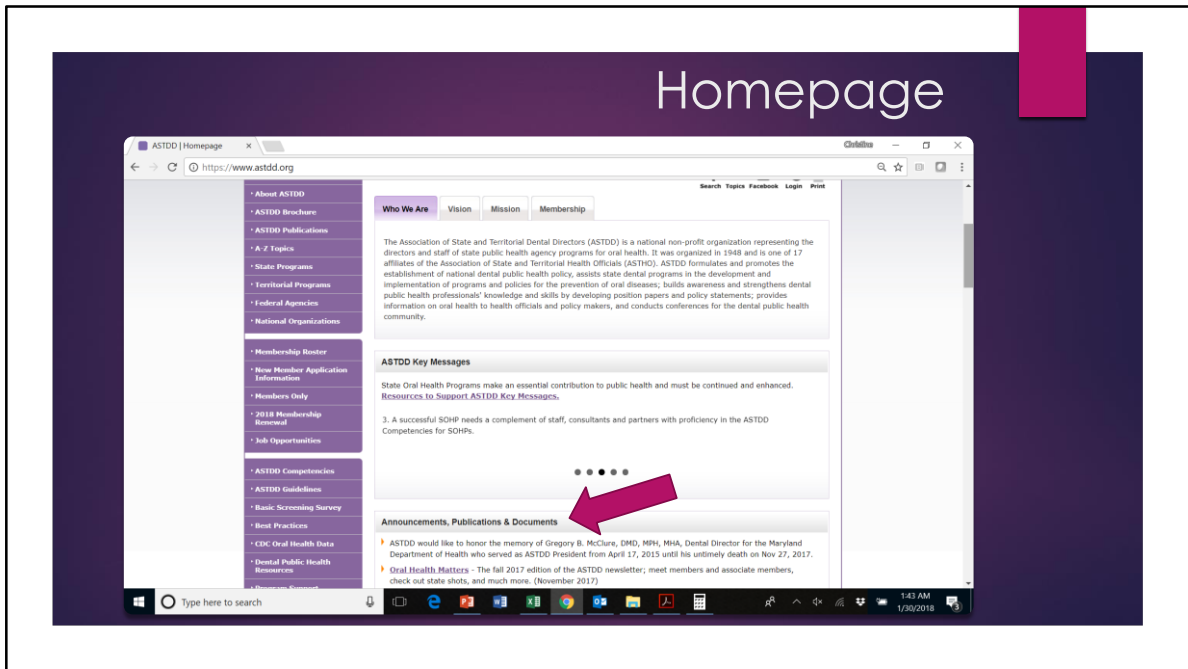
Homepage

ASTDD | Homepage ×

Christine

https://www.astdd.org

Search Topics Facebook Login Print

· About ASTDD
· ASTDD Brochure
· ASTDD Publications
· A-Z Topics
· State Programs
· Territorial Programs
· Federal Agencies
· National Organizations

· Membership Roster
· New Member Application Information
· Members Only
· 2018 Membership Renewal
· Job Opportunities

· ASTDD Competencies
· ASTDD Guidelines
· Basic Screening Survey
· Best Practices
· CDC Oral Health Data
· Dental Public Health Resources
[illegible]

Who We Are | Vision | Mission | Membership

The Association of State and Territorial Dental Directors (ASTDD) is a national non-profit organization representing the directors and staff of state public health agency programs for oral health. It was organized in 1948 and is one of 17 affiliates of the Association of State and Territorial Health Officials (ASTHO). ASTDD formulates and promotes the establishment of national dental public health policy, assists state dental programs in the development and implementation of programs and policies for the prevention of oral diseases; builds awareness and strengthens dental public health professionals' knowledge and skills by developing position papers and policy statements; provides information on oral health to health officials and policy makers, and conducts conferences for the dental public health community.

ASTDD Key Messages

State Oral Health Programs make an essential contribution to public health and must be continued and enhanced.
Resources to Support ASTDD Key Messages.

3. A successful SOHP needs a complement of staff, consultants and partners with proficiency in the ASTDD Competencies for SOHPs.

Announcements, Publications & Documents

ASTDD would like to honor the memory of Gregory B. McClure, DMD, MPH, MHA, Dental Director for the Maryland Department of Health who served as ASTDD President from April 17, 2015 until his untimely death on Nov 27, 2017.

Oral Health Matters - The fall 2017 edition of the ASTDD newsletter; meet members and associate members, check out state shots, and much more. (November 2017)

Type here to search

1:43 AM
1/30/2018